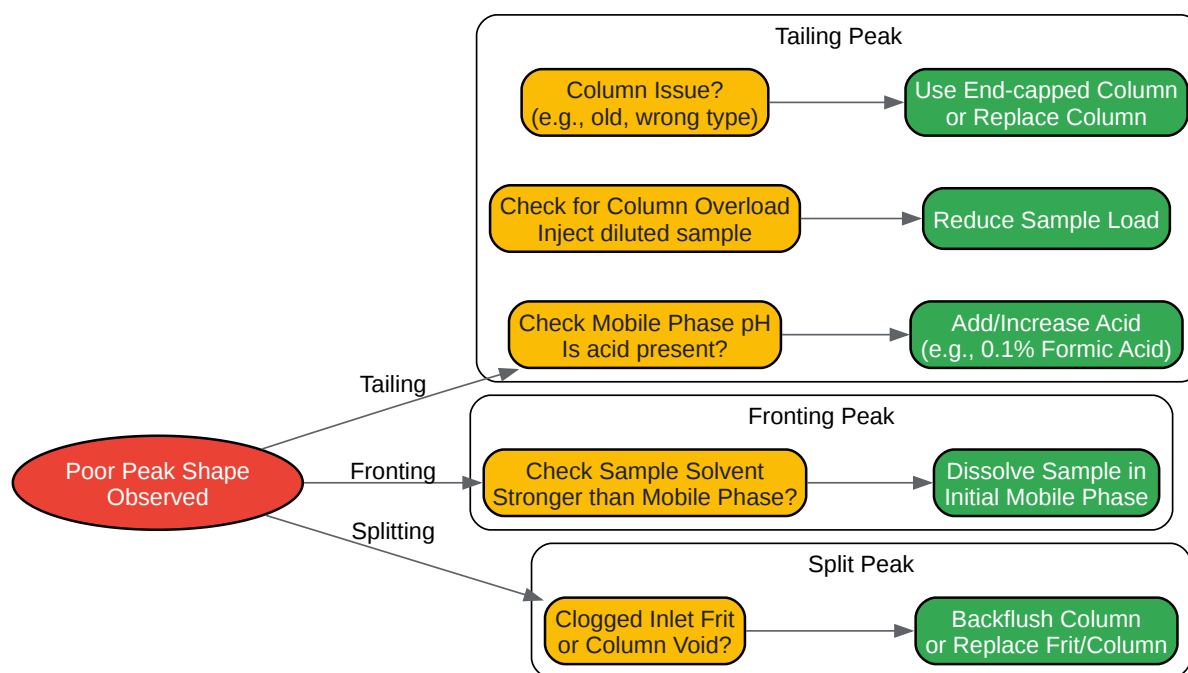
Tailing Peak

Column Issue?
(e.g., old, wrong type)

Use End-capped Column
or Replace Column

Check for Column Overload
Inject diluted sample

Reduce Sample Load

Check Mobile Phase pH
Is acid present?

Add/Increase Acid
(e.g., 0.1% Formic Acid)

Tailing

Fronting Peak

Poor Peak Shape
Observed

Fronting

Check Sample Solvent
Stronger than Mobile Phase?

Dissolve Sample in
Initial Mobile Phase

Splitting

Split Peak

Clogged Inlet Frit
or Column Void?

Backflush Column
or Replace Frit/Column